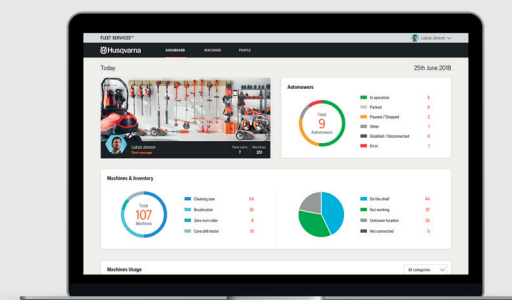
FLEET SERVICES™

Lukas Jenson

Husqvarna

DASHBOARD

MACHINES

PEOPLE

Today

25th June 2018

Lukas Jenson

Fleet manager

Fleet users 7

Machines 251

Automowers

Total 9 Automowers

In operation 5

Parked 0

Paused / Stopped 2

Other 1

Disabled / Disconnected 0

Error 1

Machines & Inventory

Total 107 Machines

Clearing saw 54

Brushcutter 35

Zero-turn rider 8

Core drill motor 10

On the shelf 44

Out working 37

Unknown location 16

Not connected 10

Machines Usage

All categories